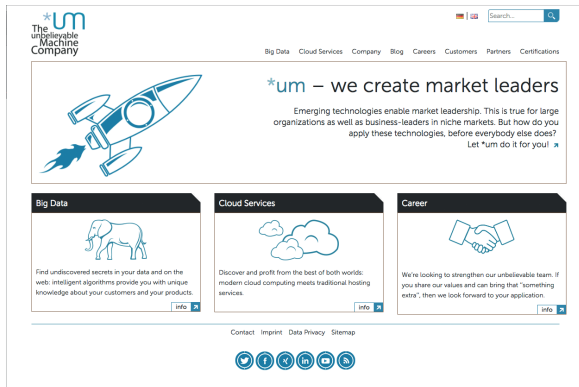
*um The unbelievable Machine Company

Search...

Big Data Cloud Services Company Blog Careers Customers Partners Certifications

*um – we create market leaders

Emerging technologies enable market leadership. This is true for large organizations as well as business-leaders in niche markets. But how do you apply these technologies, before everybody else does? Let *um do it for you!

Big Data

Find undiscovered secrets in your data and on the web: intelligent algorithms provide you with unique knowledge about your customers and your products.

info

Cloud Services

Discover and profit from the best of both worlds: modern cloud computing meets traditional hosting services.

info

Career

We're looking to strengthen our unbelievable team. If you share our values and can bring that "something extra", then we look forward to your application.

info

Contact Imprint Data Privacy Sitemap